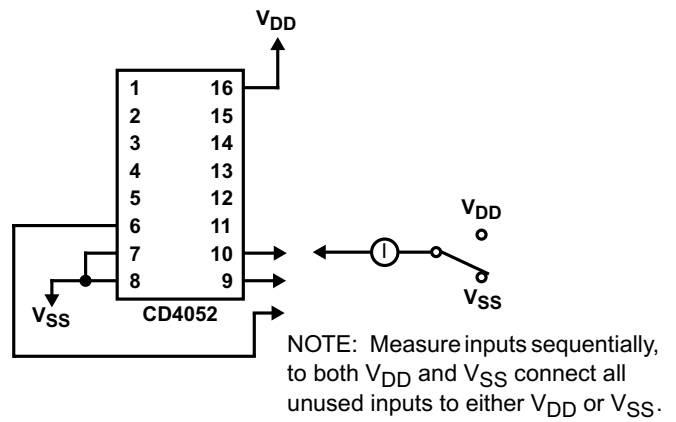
$V_{DD}$

| 1 | 16 |
|---|---|
| 2 | 15 |
| 3 | 14 |
| 4 | 13 |
| 5 | 12 |
| 6 | 11 |
| 7 | 10 |
| 8 | 9 |

CD4052

$V_{SS}$

I

$V_{DD}$

$V_{SS}$

NOTE: Measure inputs sequentially, to both $V_{DD}$ and $V_{SS}$ connect all unused inputs to either $V_{DD}$ or $V_{SS}$.